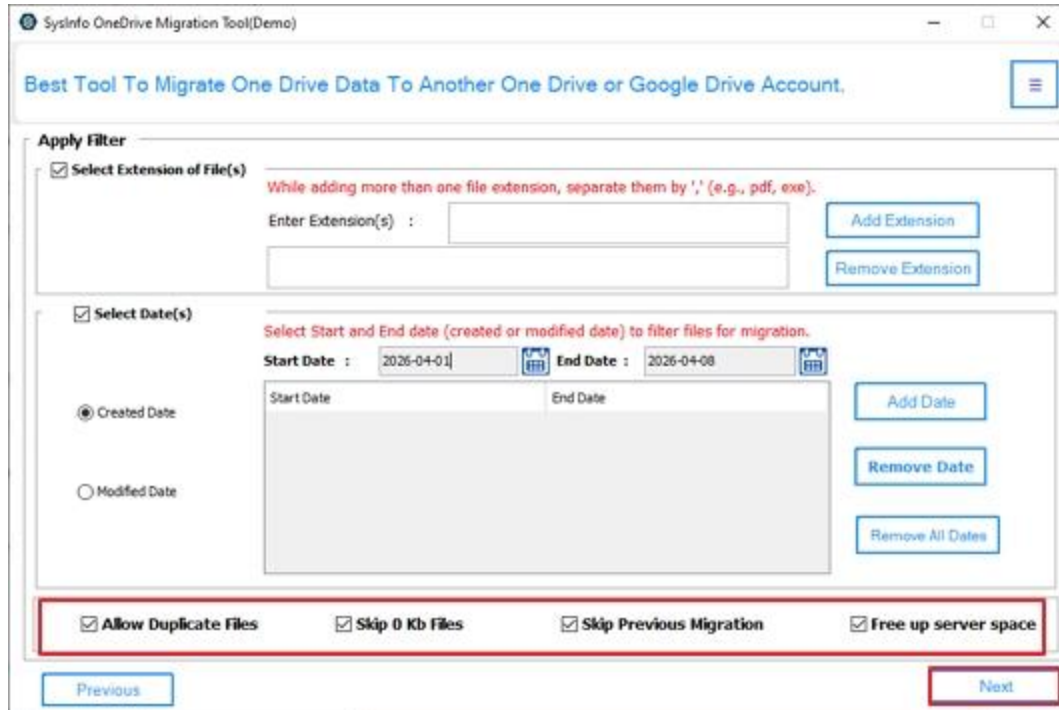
SysInfo OneDrive Migration Tool(Demo)

Best Tool To Migrate One Drive Data To Another One Drive or Google Drive Account.

Apply Filter

☑ Select Extension of File(s)

While adding more than one file extension, separate them by ',' (e.g., pdf, exe).

Enter Extension(s) :

Add Extension

Remove Extension

☑ Select Date(s)

Select Start and End date (created or modified date) to filter files for migration.

Start Date : 2026-04-01 End Date : 2026-04-08

| Start Date | End Date |
|---|---|

Created Date

Modified Date

Add Date

Remove Date

Remove All Dates

☑ Allow Duplicate Files ☑ Skip 0 Kb Files ☑ Skip Previous Migration ☑ Free up server space

Previous

Next